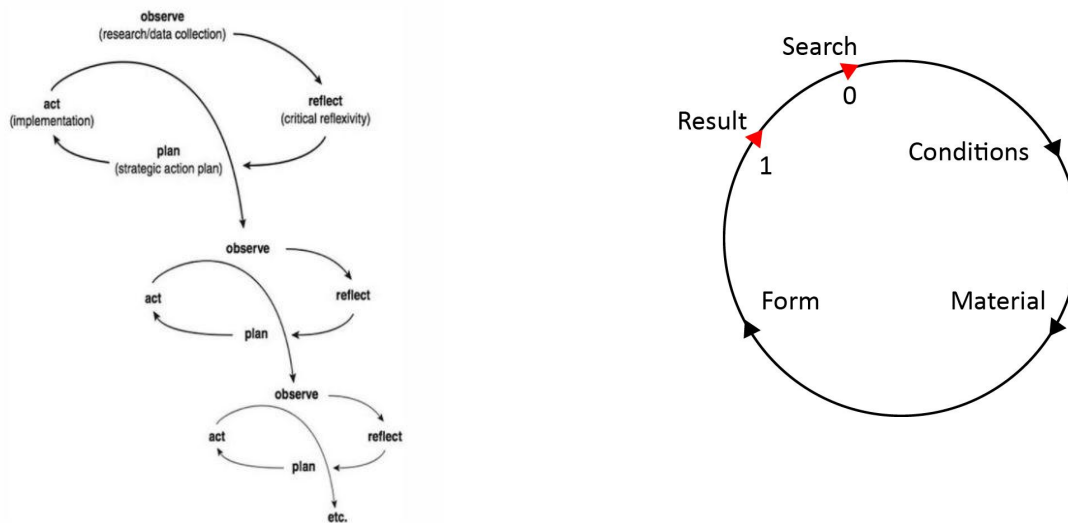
observe
(research/data collection)

act
(implementation)

reflect
(critical reflexivity)

plan
(strategic action plan)

observe

act

reflect

plan

observe

act

reflect

plan

etc.

Search
0

Result
1

Conditions

Form

Material